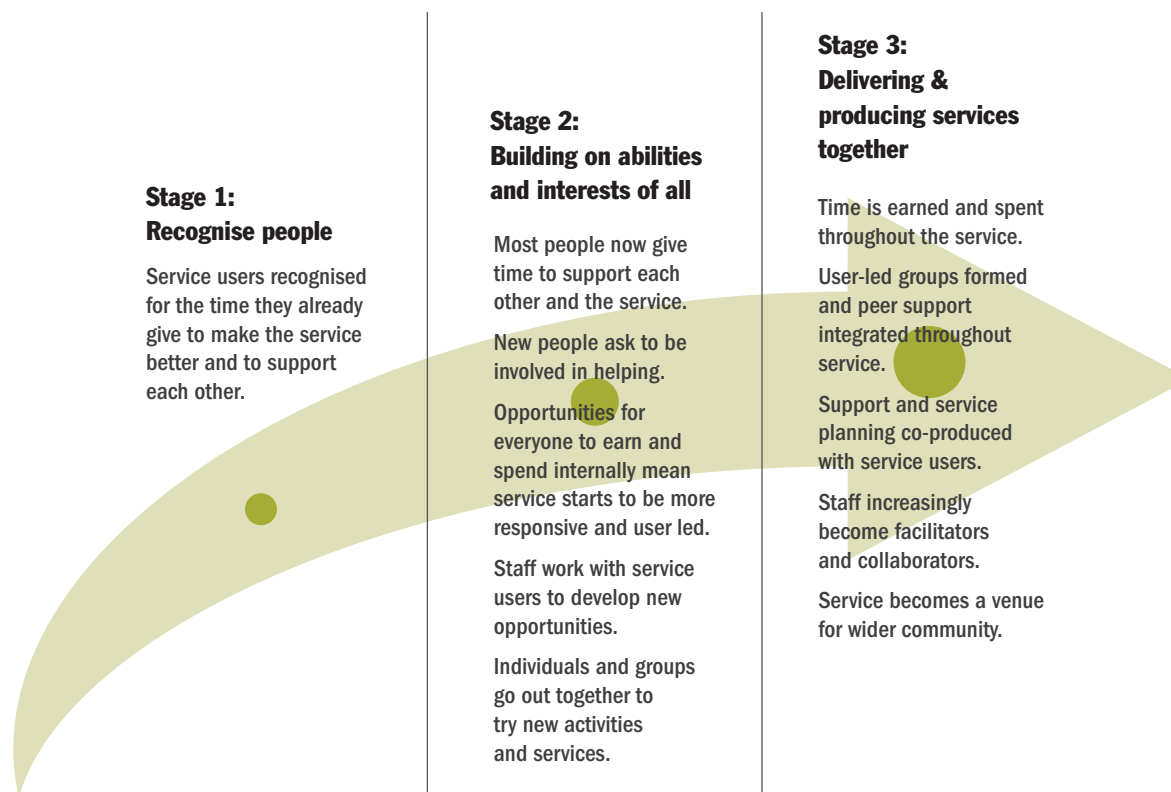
Stage 1:
Recognise people

Service users recognised for the time they already give to make the service better and to support each other.

Stage 2:
Building on abilities and interests of all

Most people now give time to support each other and the service.

New people ask to be involved in helping.

Opportunities for everyone to earn and spend internally mean service starts to be more responsive and user led.

Staff work with service users to develop new opportunities.

Individuals and groups go out together to try new activities and services.

Stage 3:
Delivering & producing services together

Time is earned and spent throughout the service.

User-led groups formed and peer support integrated throughout service.

Support and service planning co-produced with service users.

Staff increasingly become facilitators and collaborators.

Service becomes a venue for wider community.